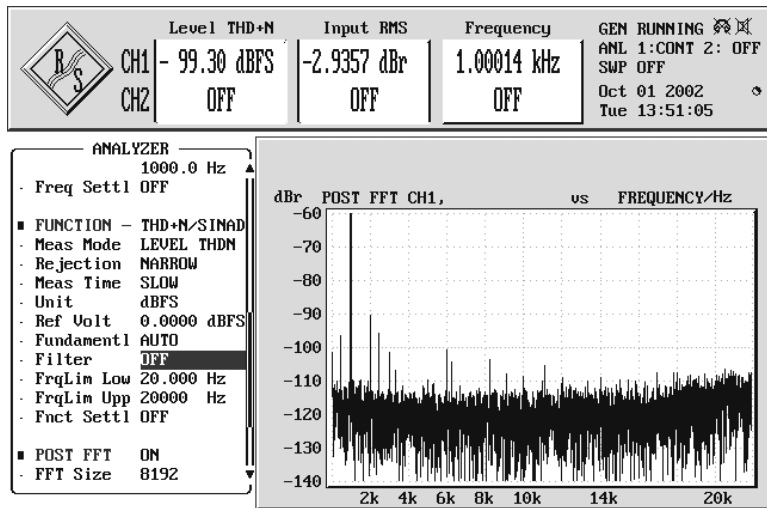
R&S

| | Level THD+N | Input RMS | Frequency |
|---|---|---|---|
| CH1 | - 99.30 dBFS | -2.9357 dBr | 1.00014 kHz |
| CH2 | OFF | OFF | OFF |

GEN RUNNING
ANL 1:CONT 2: OFF
SWP OFF
Oct 01 2002
Tue 13:51:05

ANALYZER
1000.0 Hz
· Freq Settl OFF

■ FUNCTION – THD+N/SINAD
· Meas Mode LEVEL THDN
· Rejection NARROW
· Meas Time SLOW
· Unit dBFS
· Ref Volt 0.0000 dBFS
· Fundamentl AUTO
· Filter OFF
· FrqLim Low 20.000 Hz
· FrqLim Upp 20000 Hz
· Fnct Settl OFF

■ POST FFT ON
· FFT Size 8192

dBr POST FFT CH1, vs FREQUENCY/Hz
-60
-70
-80
-90
-100
-110
-120
-130
-140
2k 4k 6k 8k 10k 14k 20k